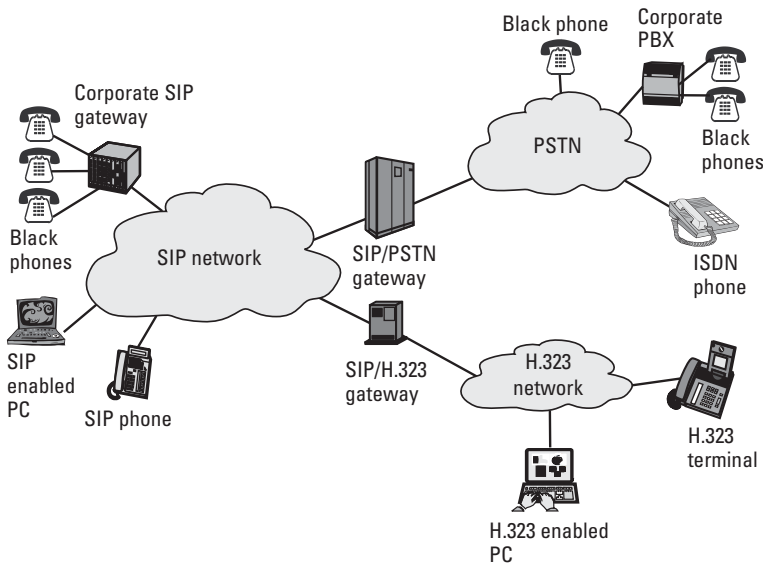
Black phone

Corporate PBX

Corporate SIP gateway

PSTN

Black phones

Black phones

SIP network

SIP/PSTN gateway

ISDN phone

SIP enabled PC

SIP phone

SIP/H.323 gateway

H.323 network

H.323 terminal

H.323 enabled PC